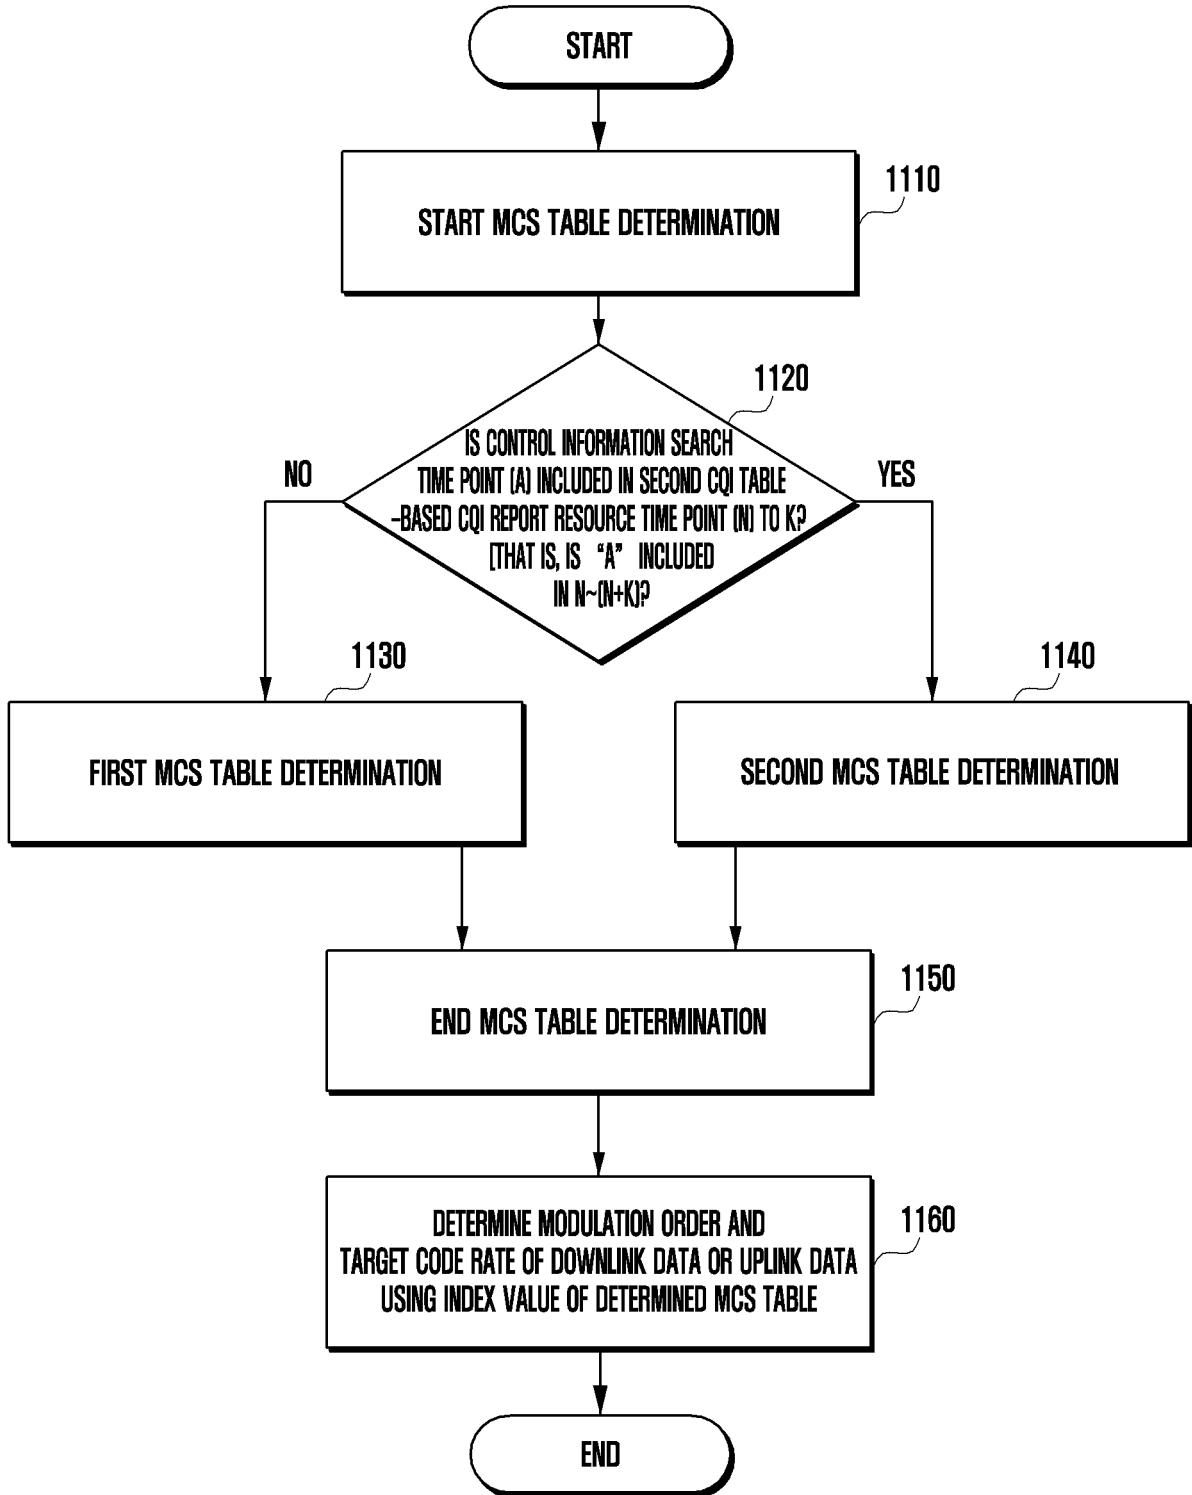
START

1110

START MCS TABLE DETERMINATION

1120

IS CONTROL INFORMATION SEARCH TIME POINT (A) INCLUDED IN SECOND CQI TABLE -BASED CQI REPORT RESOURCE TIME POINT (N) TO K? [THAT IS, IS "A" INCLUDED IN N~(N+K)?

NO

YES

1130

FIRST MCS TABLE DETERMINATION

1140

SECOND MCS TABLE DETERMINATION

1150

END MCS TABLE DETERMINATION

1160

DETERMINE MODULATION ORDER AND TARGET CODE RATE OF DOWNLINK DATA OR UPLINK DATA USING INDEX VALUE OF DETERMINED MCS TABLE

END